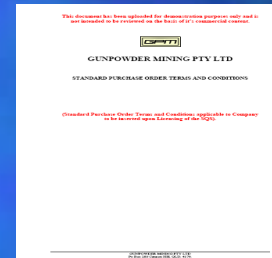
This document has been uploaded for demonstration purpose only and is not intended to be reviewed on the basis of it's commercial content.

GPM

GUNPOWDER MINING PTY LTD

STANDARD PURCHASE ORDER TERMS AND CONDITIONS

(Standard Purchase Order Terms and Condition applicable to Company to be inserted upon Licensing of the SQS)

GUNPOWDER MINING PTY LTD
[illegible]